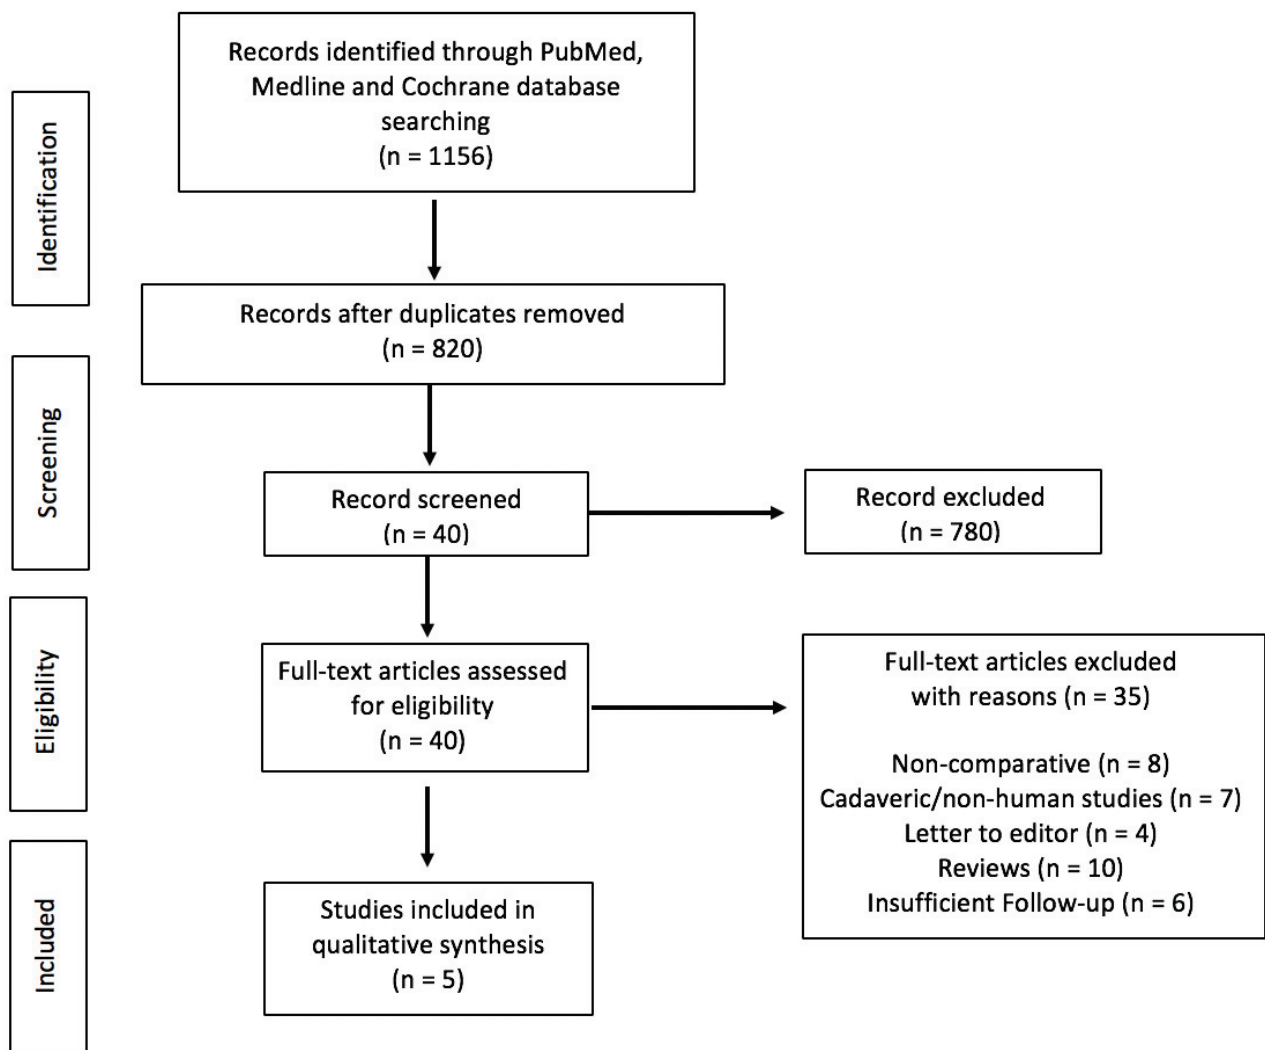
Identification

Records identified through PubMed, Medline and Cochrane database searching
(n = 1156)

Records after duplicates removed
(n = 820)

Screening

Record screened
(n = 40)

Record excluded
(n = 780)

Eligibility

Full-text articles assessed for eligibility
(n = 40)

Full-text articles excluded with reasons (n = 35)

Non-comparative (n = 8)
Cadaveric/non-human studies (n = 7)
Letter to editor (n = 4)
Reviews (n = 10)
Insufficient Follow-up (n = 6)

Included

Studies included in qualitative synthesis
(n = 5)